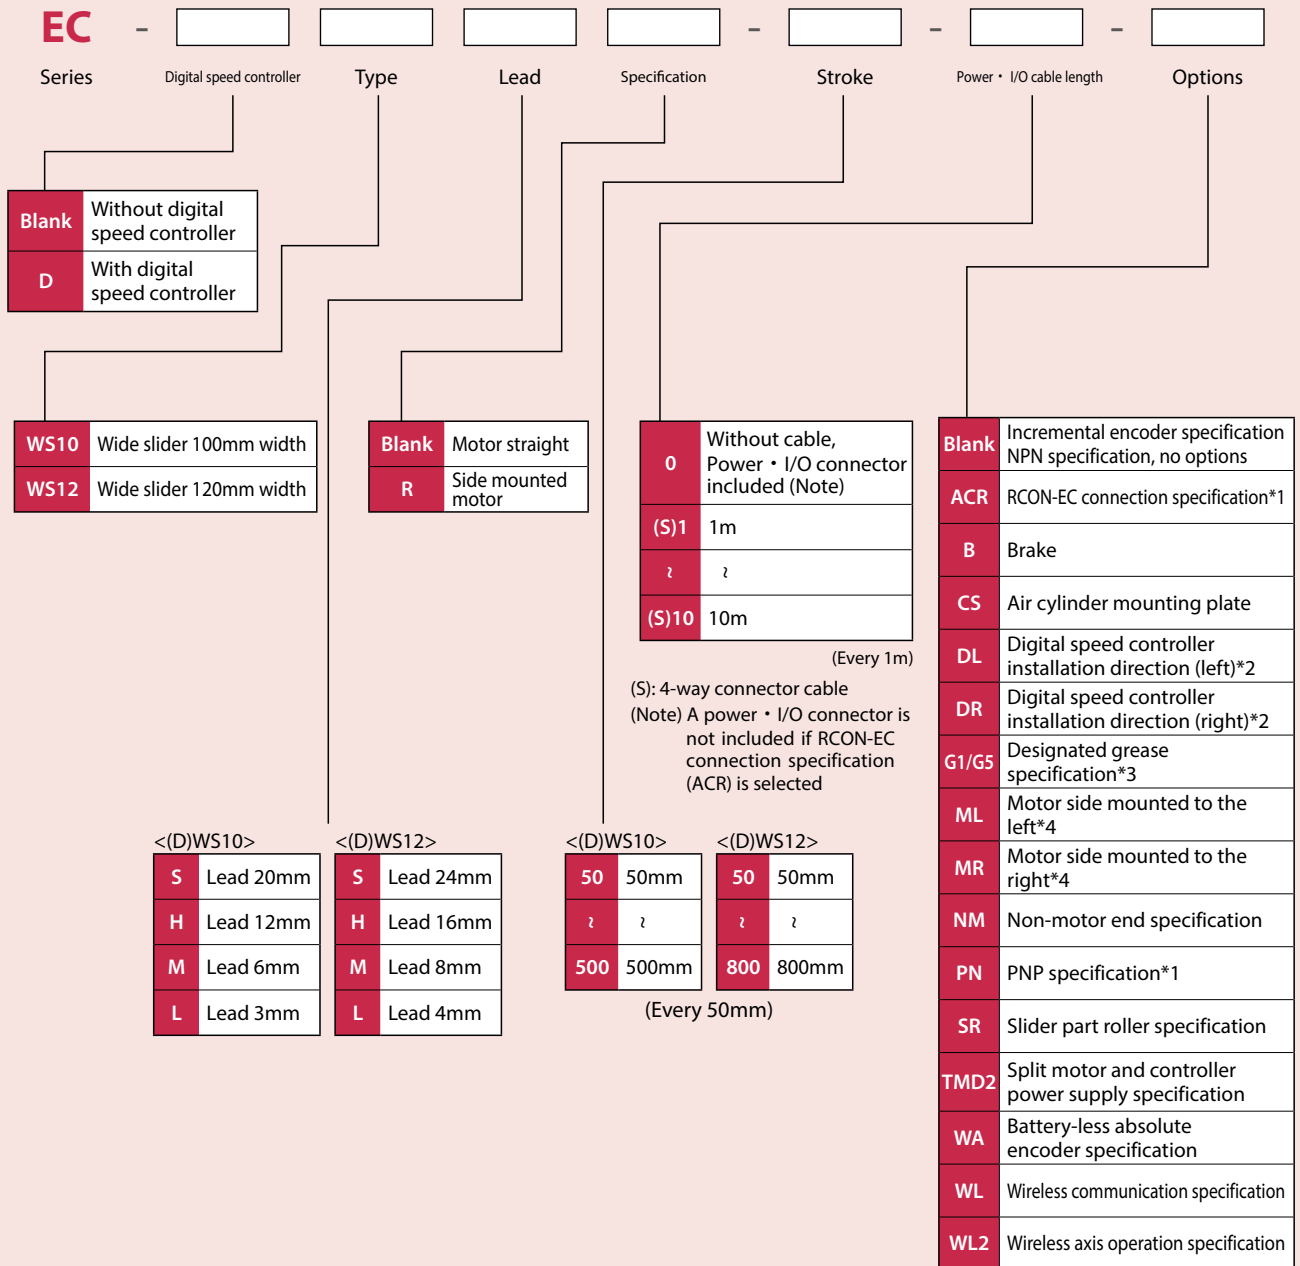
EC - [ ] [ ] [ ] [ ] - [ ] - [ ] - [ ]

Series  Digital speed controller  Type  Lead  Specification  Stroke  Power • I/O cable length  Options

| Blank | Without digital speed controller |
|---|---|
| D | With digital speed controller |

| WS10 | Wide slider 100mm width |
|---|---|
| WS12 | Wide slider 120mm width |

| Blank | Motor straight |
|---|---|
| R | Side mounted motor |

| 0 | Without cable, Power • I/O connector included (Note) |
|---|---|
| (S)1 | 1m |
| ~ | ~ |
| (S)10 | 10m |

(Every 1m)

(S): 4-way connector cable
(Note) A power • I/O connector is not included if RCON-EC connection specification (ACR) is selected

<(D)WS10>

| S | Lead 20mm |
|---|---|
| H | Lead 12mm |
| M | Lead 6mm |
| L | Lead 3mm |

<(D)WS12>

| S | Lead 24mm |
|---|---|
| H | Lead 16mm |
| M | Lead 8mm |
| L | Lead 4mm |

<(D)WS10>

| 50 | 50mm |
|---|---|
| ~ | ~ |
| 500 | 500mm |

<(D)WS12>

| 50 | 50mm |
|---|---|
| ~ | ~ |
| 800 | 800mm |

(Every 50mm)

| Blank | Incremental encoder specification NPN specification, no options |
|---|---|
| ACR | RCON-EC connection specification*1 |
| B | Brake |
| CS | Air cylinder mounting plate |
| DL | Digital speed controller installation direction (left)*2 |
| DR | Digital speed controller installation direction (right)*2 |
| G1/G5 | Designated grease specification*3 |
| ML | Motor side mounted to the left*4 |
| MR | Motor side mounted to the right*4 |
| NM | Non-motor end specification |
| PN | PNP specification*1 |
| SR | Slider part roller specification |
| TMD2 | Split motor and controller power supply specification |
| WA | Battery-less absolute encoder specification |
| WL | Wireless communication specification |
| WL2 | Wireless axis operation specification |